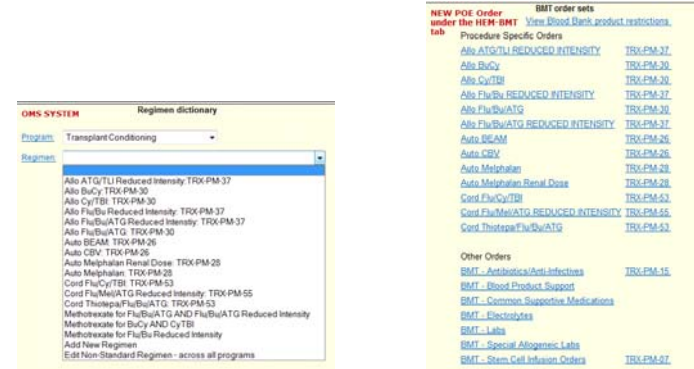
OMS SYSTEM
Regimen dictionary

Program: Transplant Conditioning

Regimen:

Allo ATG/TLI Reduced Intensity:TRX-PM-37
Allo BuCy:TRX-PM-30
Allo Cy/TBI: TRX-PM-30
Allo Flu/Bu Reduced Intensity: TRX-PM-37
Allo Flu/Bu/ATG Reduced Intensity: TRX-PM-37
Allo Flu/Bu/ATG: TRX-PM-30
Auto BEAM: TRX-PM-26
Auto CBV: TRX-PM-26
Auto Melphalan Renal Dose: TRX-PM-28
Auto Melphalan: TRX-PM-28
Cord Flu/Cy/TBI: TRX-PM-53
Cord Flu/Mel/ATG Reduced Intensity: TRX-PM-55
Cord Thiotepa/Flu/Bu/ATG: TRX-PM-53
Methotrexate for Flu/Bu/ATG AND Flu/Bu/ATG Reduced Intensity
Methotrexate for BuCy AND CyTBI
Methotrexate for Flu/Bu Reduced Intensity
Add New Regimen
Edit Non-Standard Regimen - across all programs

NEW POE Order under the HEM-BMT tab

BMT order sets
View Blood Bank product restrictions
Procedure Specific Orders

| | |
|---|---|
| Allo ATG/TLI REDUCED INTENSITY | TRX-PM-37 |
| Allo BuCy | TRX-PM-30 |
| Allo Cy/TBI | TRX-PM-30 |
| Allo Flu/Bu REDUCED INTENSITY | TRX-PM-37 |
| Allo Flu/Bu/ATG | TRX-PM-30 |
| Allo Flu/Bu/ATG REDUCED INTENSITY | TRX-PM-37 |
| Auto BEAM | TRX-PM-26 |
| Auto CBV | TRX-PM-26 |
| Auto Melphalan | TRX-PM-28 |
| Auto Melphalan Renal Dose | TRX-PM-28 |
| Cord Flu/Cy/TBI | TRX-PM-53 |
| Cord Flu/Mel/ATG REDUCED INTENSITY | TRX-PM-55 |
| Cord Thiotepa/Flu/Bu/ATG | TRX-PM-53 |

Other Orders

| | |
|---|---|
| BMT - Antibiotics/Anti-Infectives | TRX-PM-15 |
| BMT - Blood Product Support | |
| BMT - Common Supportive Medications | |
| BMT - Electrolytes | |
| BMT - Labs | |
| BMT - Special Allogeneic Labs | |
| BMT - Stem Cell Infusion Orders | TRX-PM-07 |